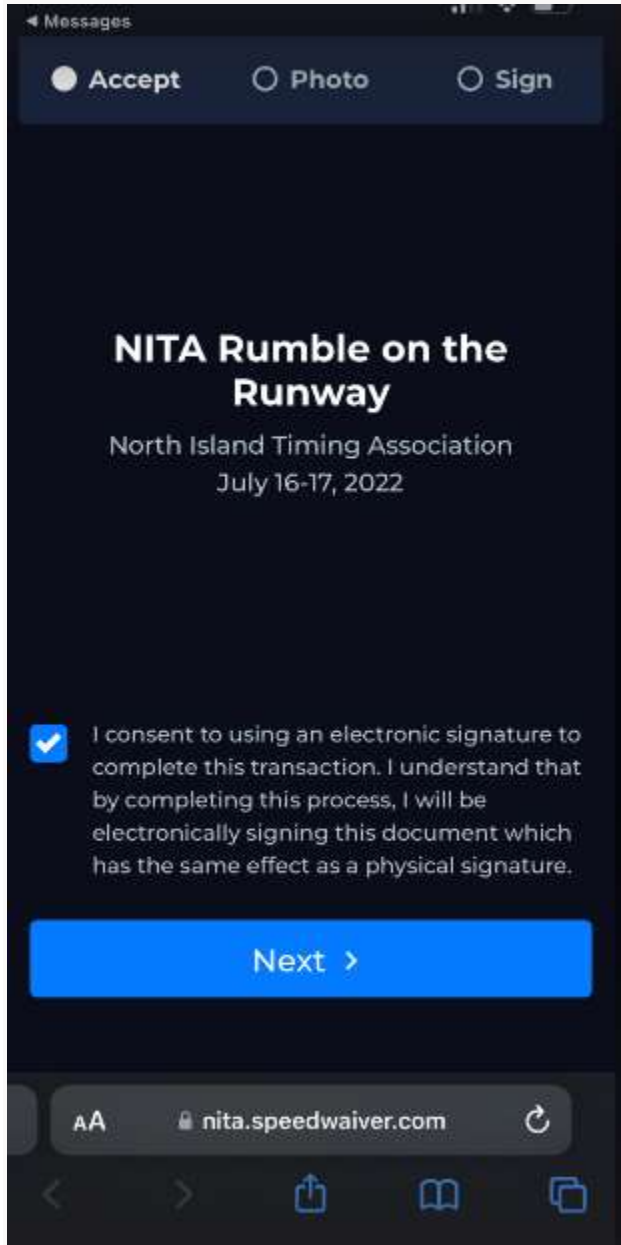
◂ Messages

Accept Photo Sign

NITA Rumble on the Runway

North Island Timing Association
July 16-17, 2022

I consent to using an electronic signature to complete this transaction. I understand that by completing this process, I will be electronically signing this document which has the same effect as a physical signature.

Next >

AA nita.speedwaiver.com